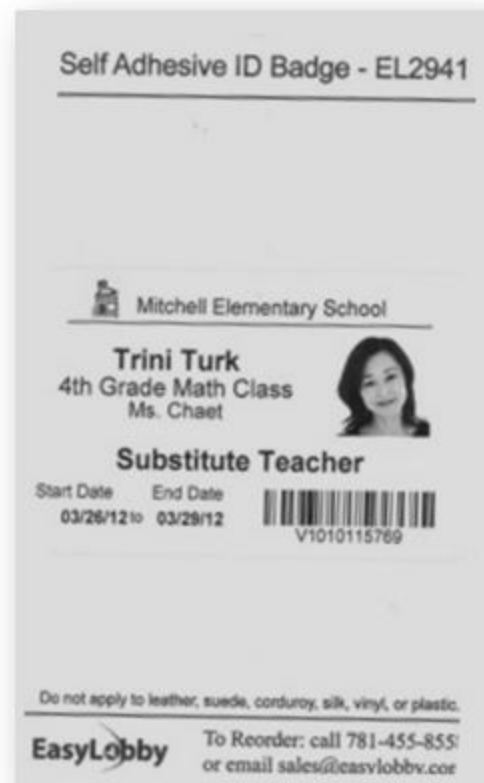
Self Adhesive ID Badge - EL2941

Mitchell Elementary School

Trini Turk
4th Grade Math Class
Ms. Chaet

Substitute Teacher

Start Date End Date
03/26/12 to 03/29/12

V1010115769

Do not apply to leather, suede, corduroy, silk, vinyl, or plastic.

EasyLobby

To Reorder: call 781-455-855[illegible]
or email sales@easylobby.co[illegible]